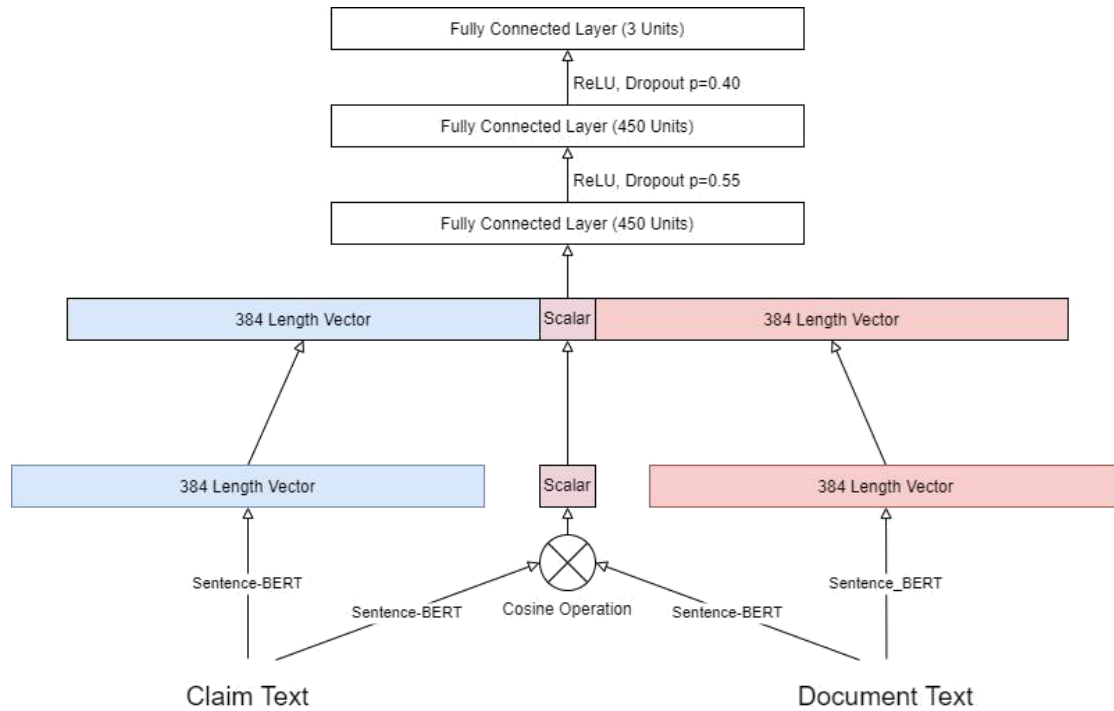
Fully Connected Layer (3 Units)

ReLU, Dropout p=0.40

Fully Connected Layer (450 Units)

ReLU, Dropout p=0.55

Fully Connected Layer (450 Units)

384 Length Vector

Scalar

384 Length Vector

384 Length Vector

Scalar

384 Length Vector

Sentence-BERT

Sentence-BERT

Cosine Operation

Sentence-BERT

Sentence_BERT

Claim Text

Document Text